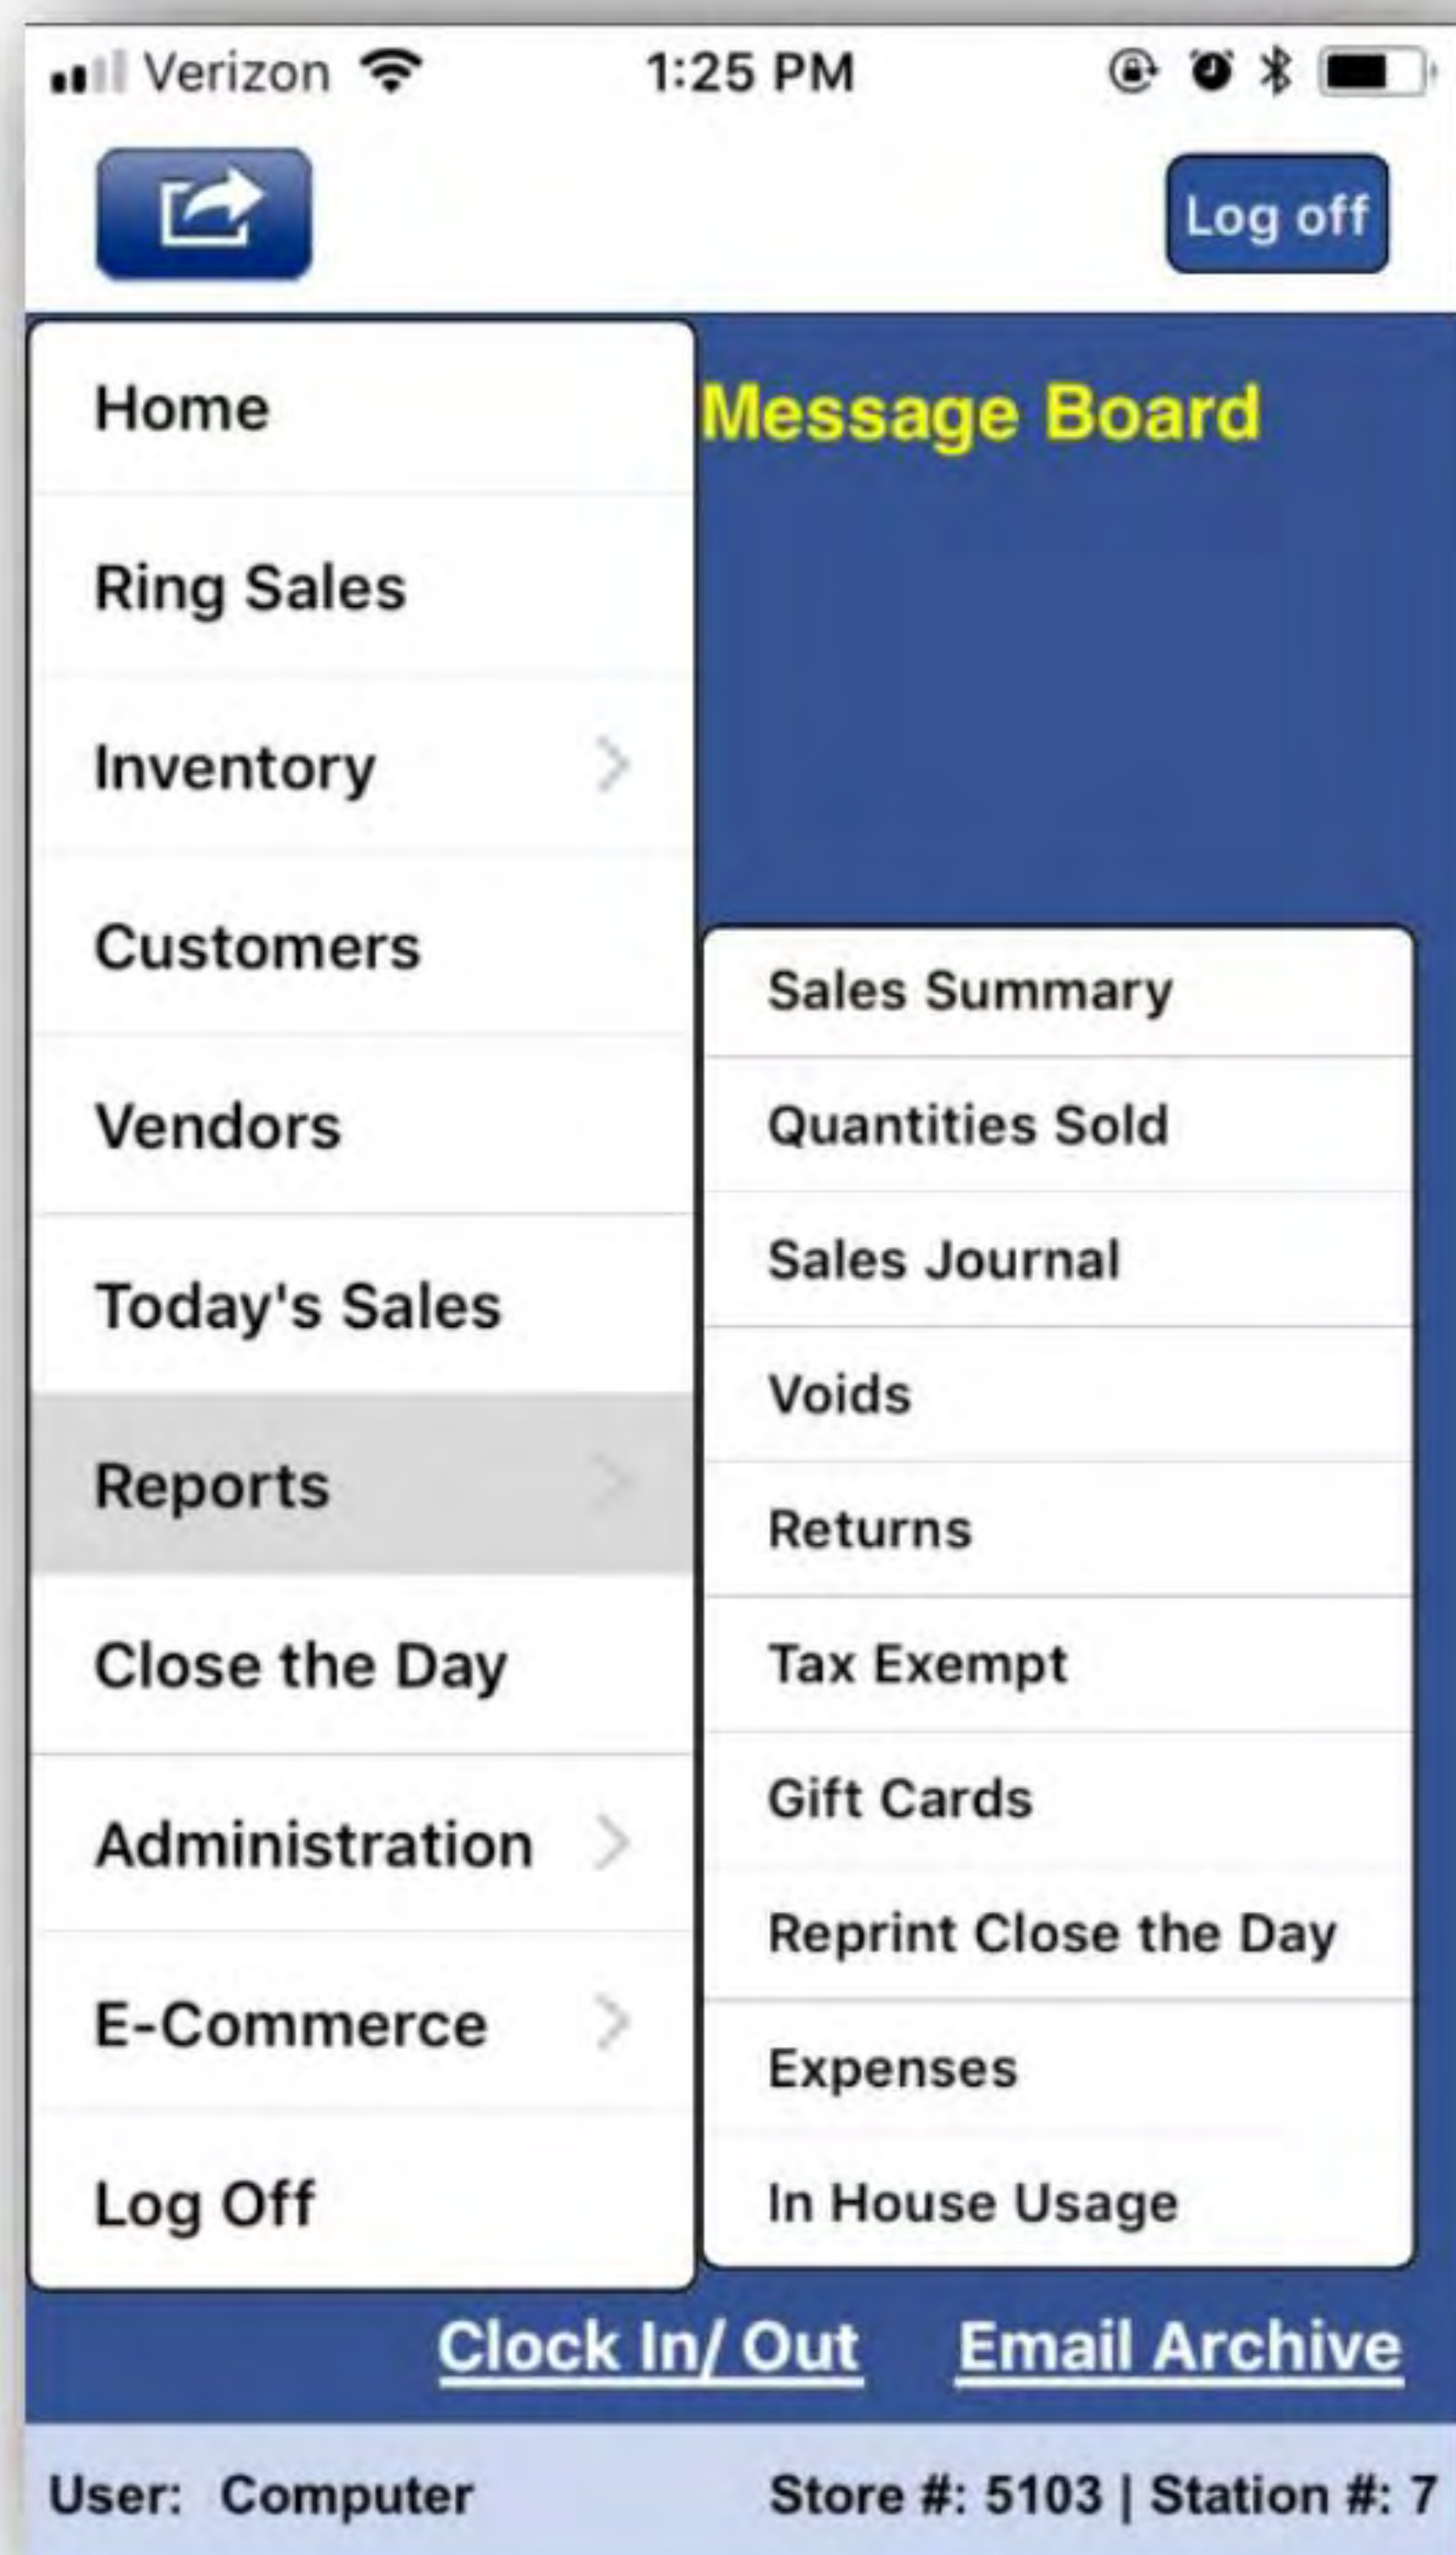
Verizon 1:25 PM

Log off

Home

Ring Sales

Inventory

Customers

Vendors

Today's Sales

Reports

Close the Day

Administration

E-Commerce

Log Off

Message Board

Sales Summary

Quantities Sold

Sales Journal

Voids

Returns

Tax Exempt

Gift Cards

Reprint Close the Day

Expenses

In House Usage

Clock In/ Out Email Archive

User: Computer Store #: 5103 | Station #: 7